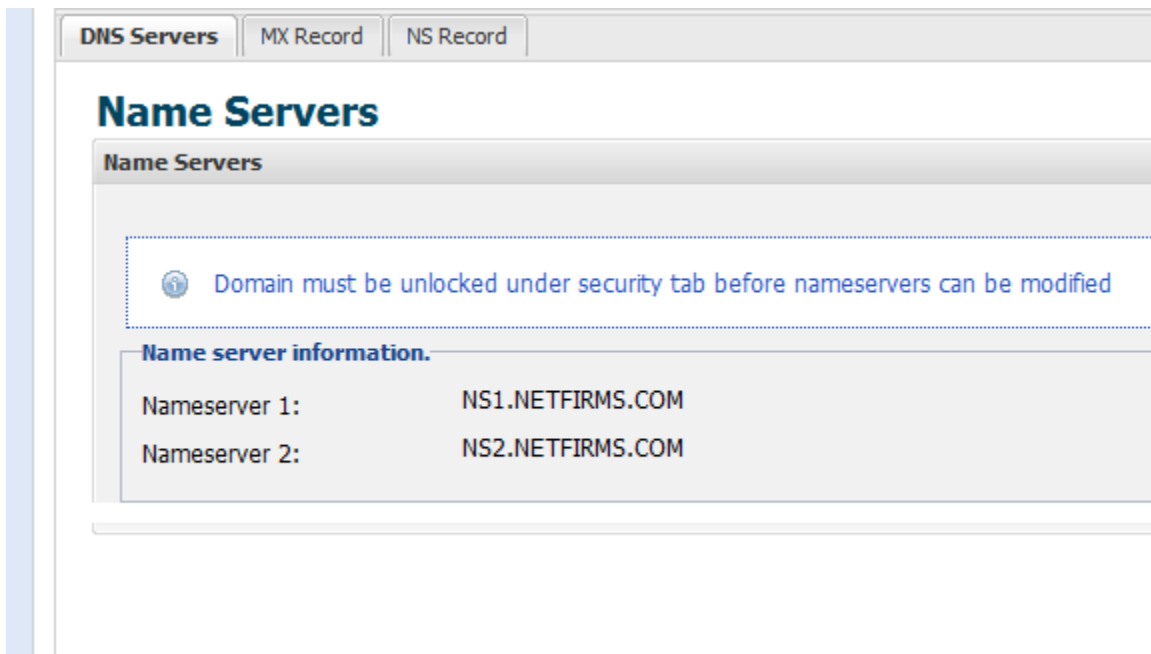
DNS Servers | MX Record | NS Record

Name Servers

Name Servers

Domain must be unlocked under security tab before nameservers can be modified

Name server information.

| | |
|---|---|
| Nameserver 1: | NS1.NETFIRMS.COM |
| Nameserver 2: | NS2.NETFIRMS.COM |